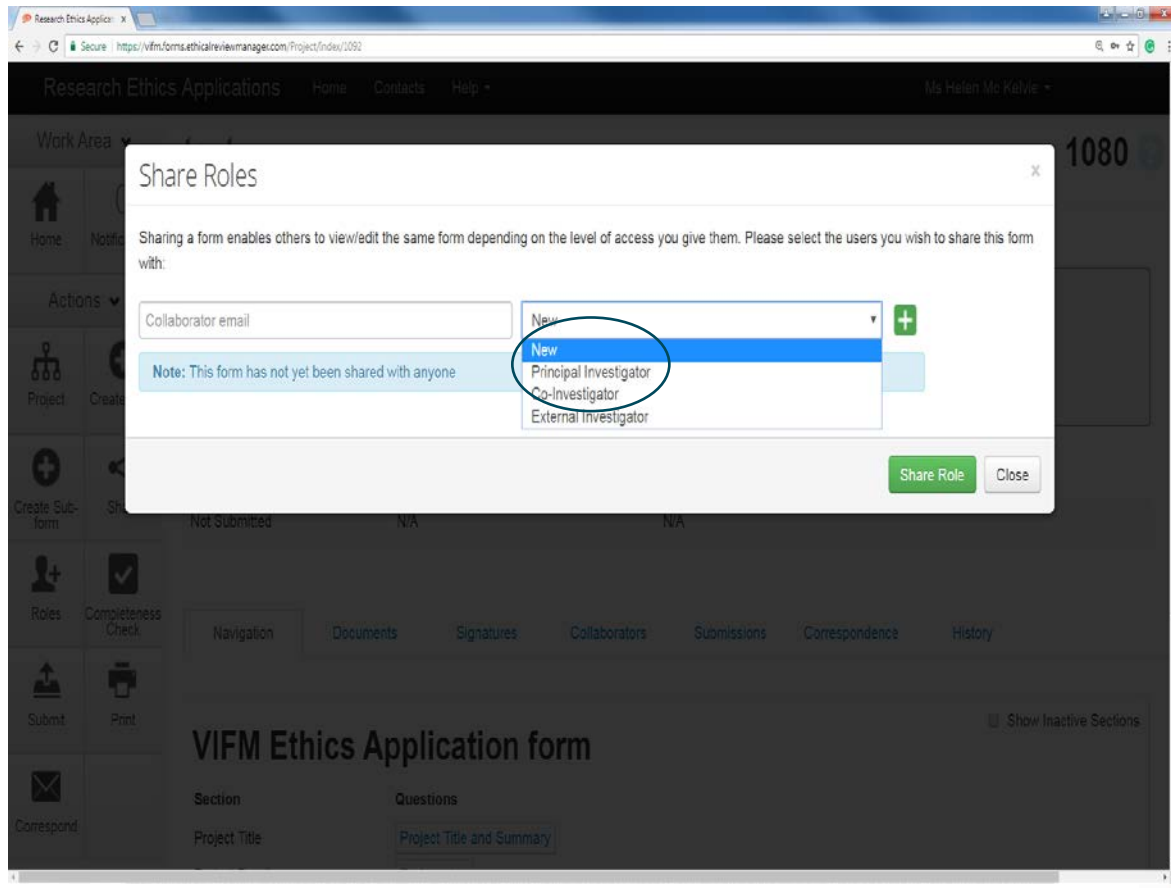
Research Ethics Applica ×

Secure | https://vifm.forms.ethicalreviewmanager.com/Project/Index/1092

Research Ethics Applications Home Contacts Help ▾ Ms Helen Mc Kelvie ▾

Work Area ▾

1080

Home Notific

Actions ▾

Project Create

Create Sub-form Sh

Roles Completeness Check

Submit Print

Correspond

Share Roles

×

Sharing a form enables others to view/edit the same form depending on the level of access you give them. Please select the users you wish to share this form with:

Collaborator email

New

New
Principal Investigator
Co-Investigator
External Investigator

Note: This form has not yet been shared with anyone

Share Role Close

Not Submitted N/A N/A

Navigation Documents Signatures Collaborators Submissions Correspondence History

Show Inactive Sections

VIFM Ethics Application form

Section Questions

Project Title Project Title and Summary